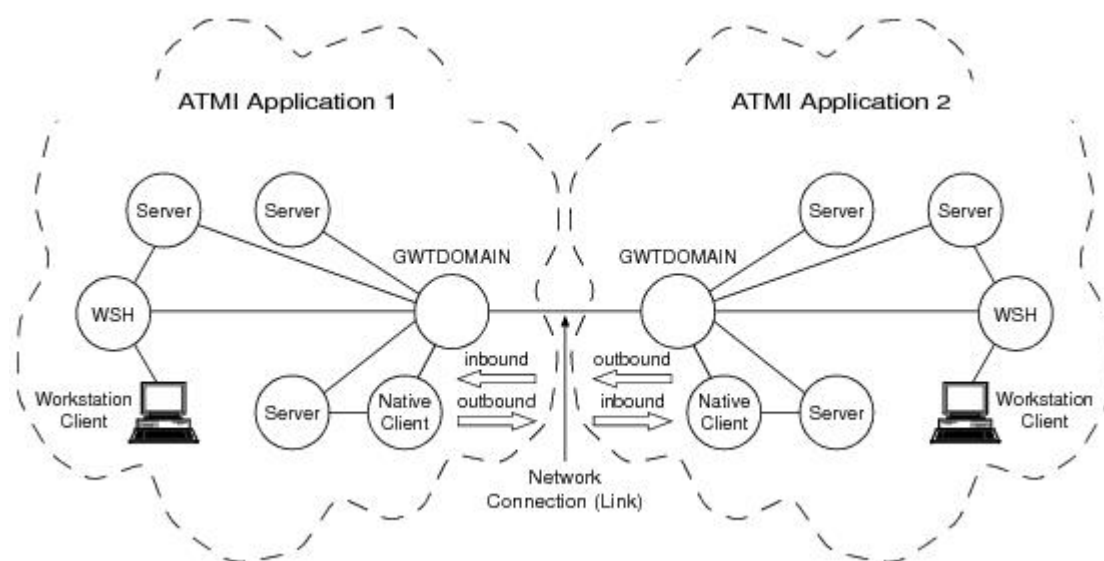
ATMI Application 1

ATMI Application 2

Server

Server

GWTDOMAIN

WSH

Workstation Client

Server

Native Client

inbound

outbound

Network Connection (Link)

GWTDOMAIN

Server

Server

WSH

outbound

inbound

Native Client

Server

Workstation Client